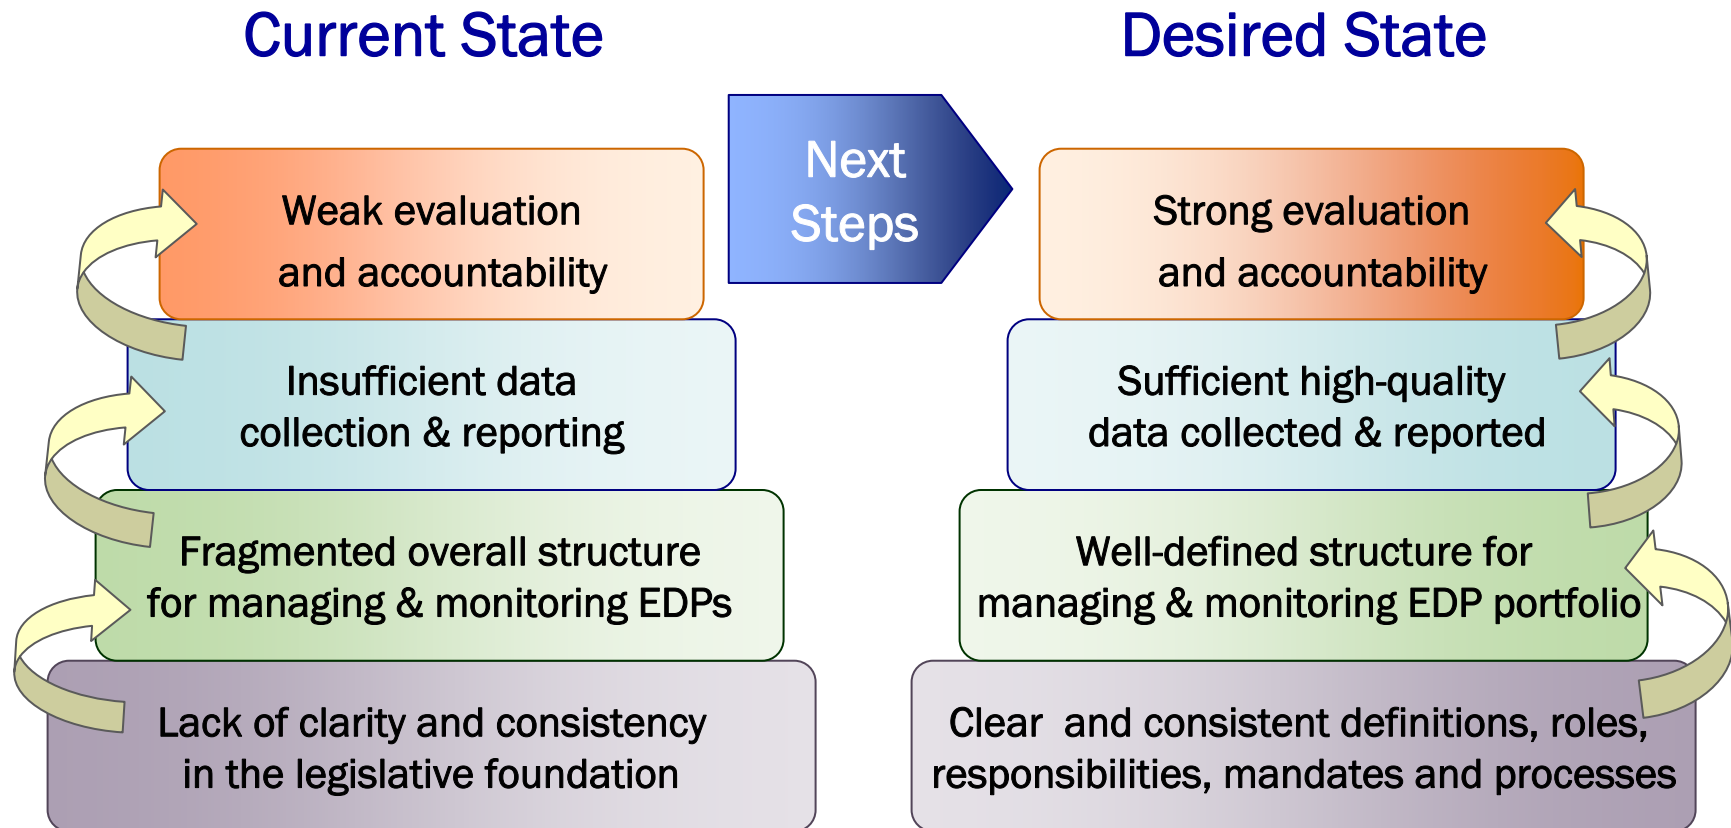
Current State

Desired State

Next Steps

Weak evaluation and accountability

Insufficient data collection & reporting

Fragmented overall structure for managing & monitoring EDPs

Lack of clarity and consistency in the legislative foundation

Strong evaluation and accountability

Sufficient high-quality data collected & reported

Well-defined structure for managing & monitoring EDP portfolio

Clear and consistent definitions, roles, responsibilities, mandates and processes